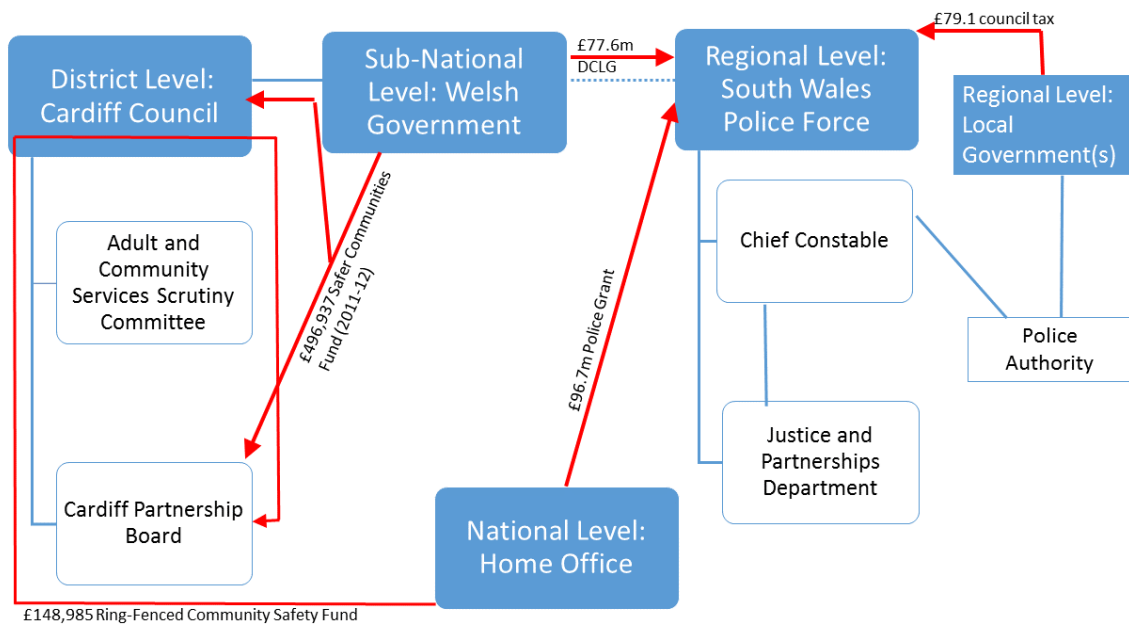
District Level: Cardiff Council

Sub-National Level: Welsh Government

£77.6m
DCLG

Regional Level: South Wales Police Force

£79.1 council tax

Regional Level: Local Government(s)

Adult and Community Services Scrutiny Committee

£496,937 Safer Communities Fund (2011-12)

£96.7m Police Grant

Chief Constable

Police Authority

Justice and Partnerships Department

Cardiff Partnership Board

National Level: Home Office

£148,985 Ring-Fenced Community Safety Fund